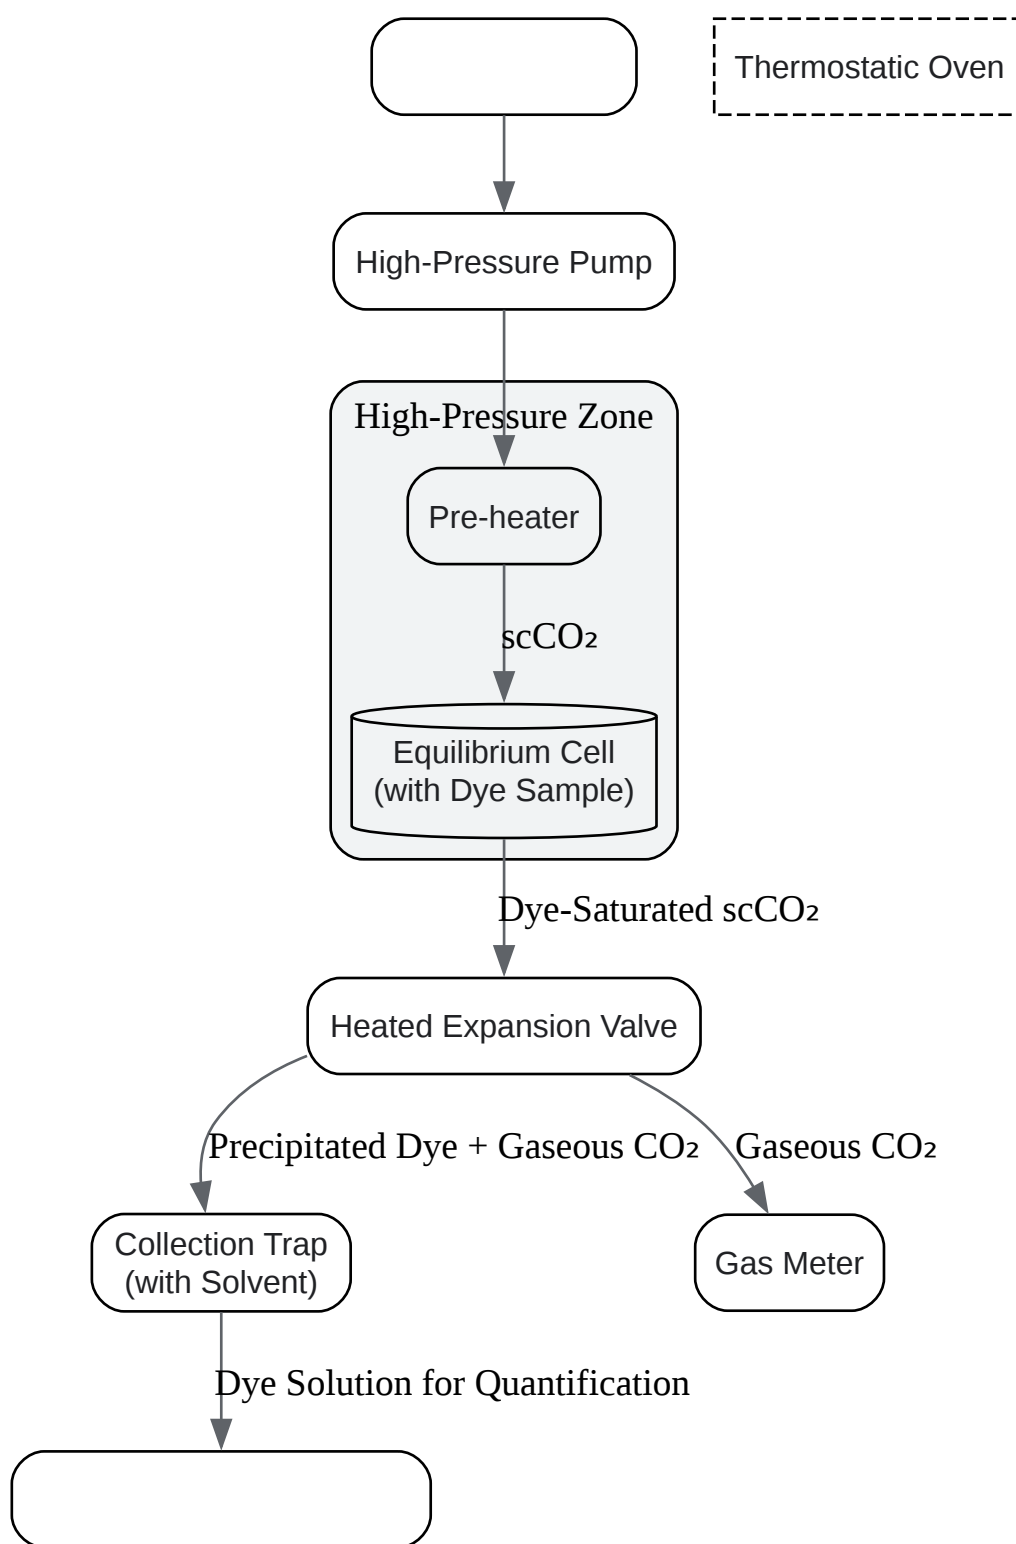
Thermostatic Oven

High-Pressure Pump

High-Pressure Zone

Pre-heater

$scCO_2$

Equilibrium Cell (with Dye Sample)

Dye-Saturated $scCO_2$

Heated Expansion Valve

Precipitated Dye + Gaseous $CO_2$

Gaseous $CO_2$

Collection Trap (with Solvent)

Gas Meter

Dye Solution for Quantification